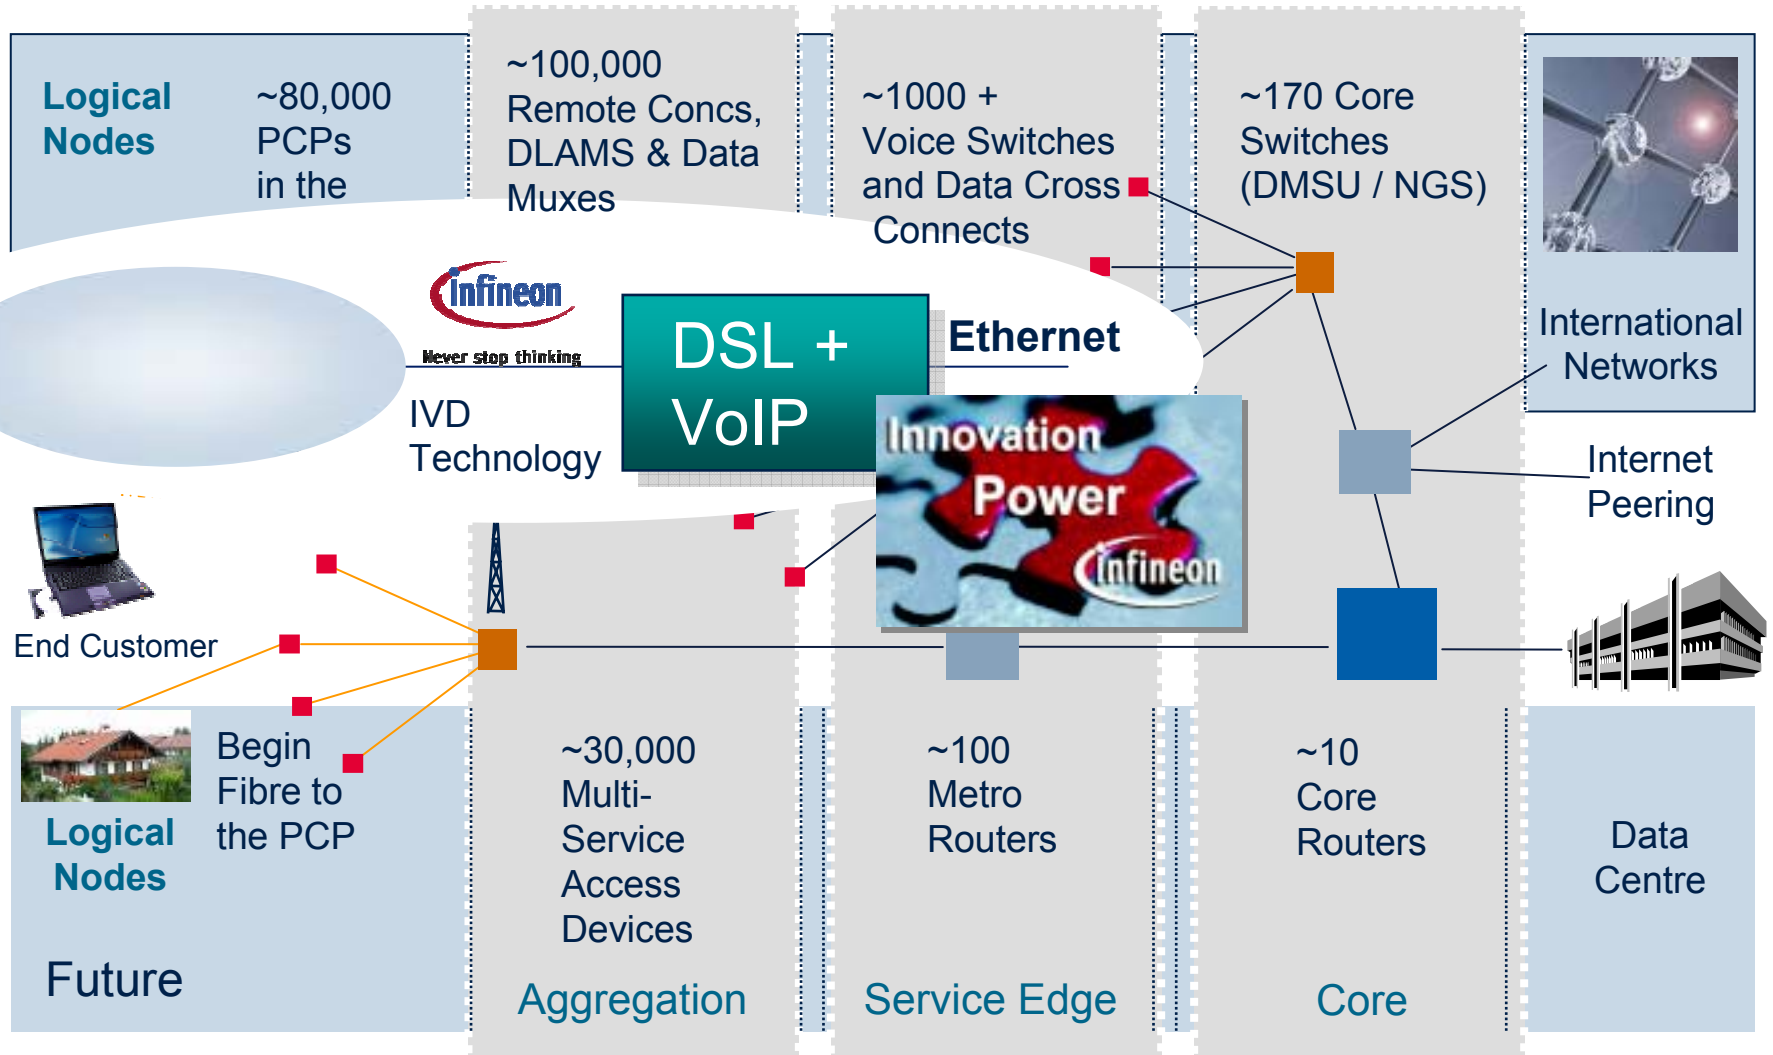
Logical Nodes

~80,000 PCPs in the

~100,000 Remote Concs, DLAMS & Data Muxes

~1000 + Voice Switches and Data Cross Connects

~170 Core Switches (DMSU / NGS)

International Networks

Infineon
Never stop thinking

DSL + VoIP

Ethernet

IVD Technology

Innovation Power
Infineon

Internet Peering

End Customer

Begin Fibre to the PCP

Logical Nodes

Future

~30,000 Multi-Service Access Devices

Aggregation

~100 Metro Routers

Service Edge

~10 Core Routers

Core

Data Centre